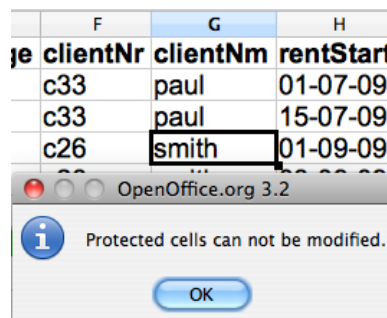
| | F | G | H |
|---|---|---|---|
| ge | clientNr | clientNm | rentStart |
| | c33 | paul | 01-07-09 |
| | c33 | paul | 15-07-09 |
| | c26 | smith | 01-09-09 |

OpenOffice.org 3.2

Protected cells can not be modified.

OK